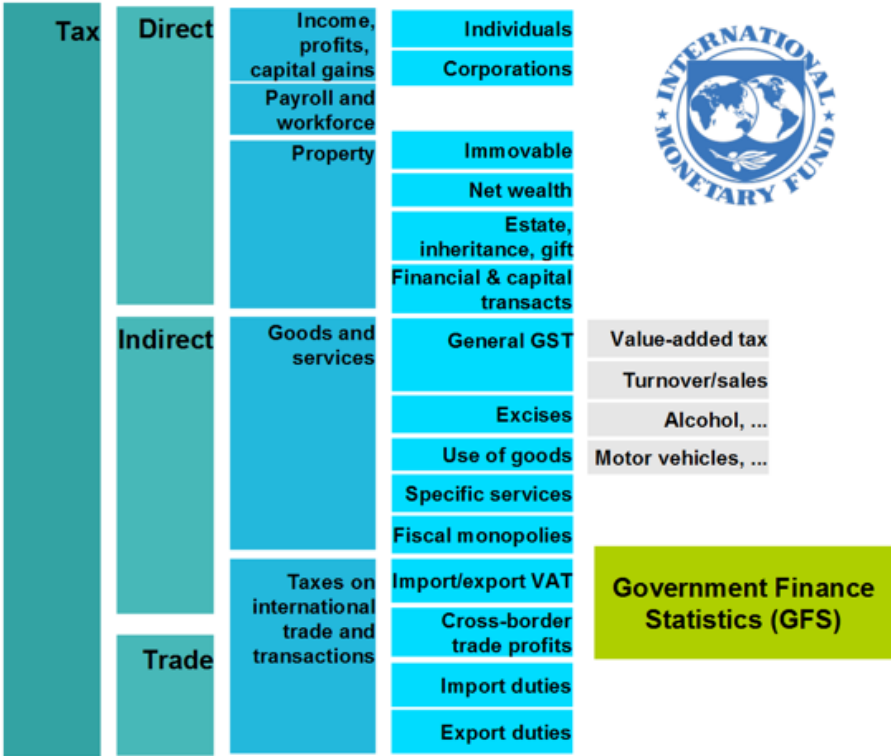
Tax

Direct

Income, profits, capital gains

Individuals

Corporations

Payroll and workforce

Property

Immovable

Net wealth

Estate, inheritance, gift

Financial & capital transacts

Indirect

Goods and services

General GST

Value-added tax

Turnover/sales

Excises

Alcohol, ...

Use of goods

Motor vehicles, ...

Specific services

Fiscal monopolies

Trade

Taxes on international trade and transactions

Import/export VAT

Cross-border trade profits

Import duties

Export duties

INTERNATIONAL MONETARY FUND

Government Finance Statistics (GFS)